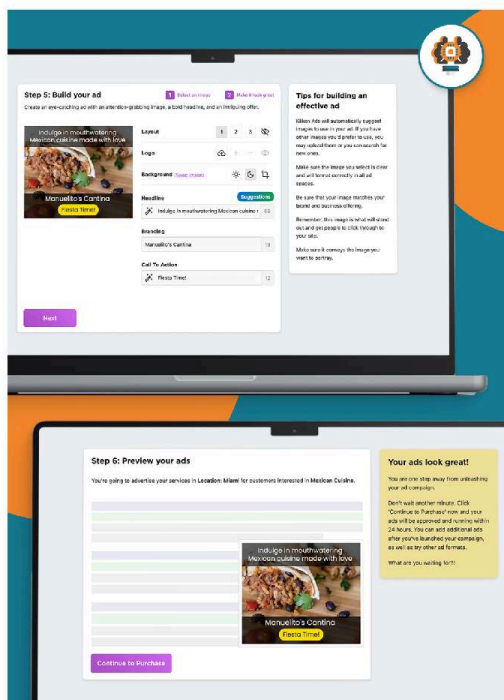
Step 5: Build your ad

1 Select an image 2 Make it a layout

Create an eye-catching ad with an attention-grabbing image, a bold headline, and an intriguing offer.

Indulge in mouthwatering Mexican cuisine made with love

Manuelito's Cantina

Fiesta Time!

Layout 1 2 3

Logo

Background

Headline Suggestions

Indulge in mouthwatering Mexican cuisine r 53

Branding

Manuelito's Cantina 19

Call To Action

Fiesta Time! 12

Next

Tips for building an effective ad

Kliken Ads will automatically suggest images to use in your ad. If you have other images you'd prefer to use, you may upload them or you can search for new ones.

Make sure the image you select is clear and will format correctly in all ad spaces.

Be sure that your image matches your brand and business offering.

Remember, this image is what will stand out and get people to click through to your site.

Make sure it conveys the image you want to portray.

Step 6: Preview your ads

You're going to advertise your services in Location: Miami for customers interested in Mexican Cuisine.

Indulge in mouthwatering Mexican cuisine made with love

Manuelito's Cantina

Fiesta Time!

Continue to Purchase

Your ads look great!

You are one step away from unleashing your ad campaign.

Don't wait another minute. Click "Continue to Purchase" now and your ads will be approved and running within 24 hours. You can add additional ads after you've launched your campaign, as well as try other ad formats.

What are you waiting for?!